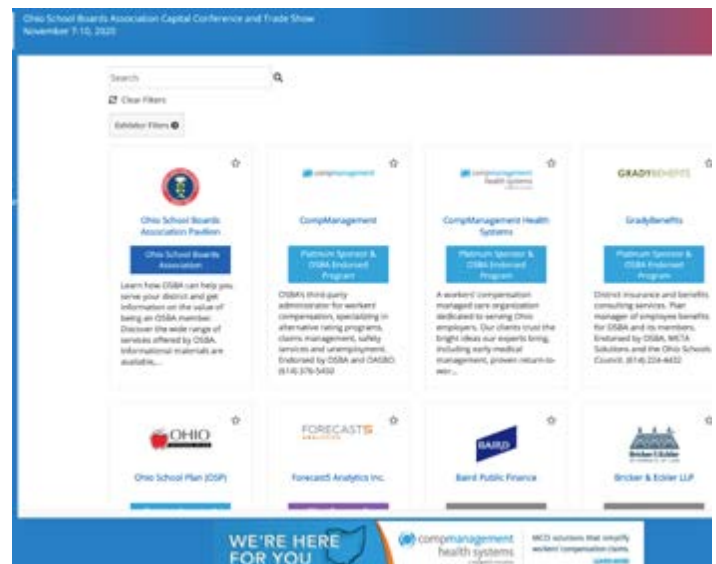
Ohio School Boards Association Capital Conference and Trade Show
November 7-10, 2020

Search

Clear Filters

Exhibitor Filters

Ohio School Boards Association Pavilion

Ohio School Boards Association

Learn how OSBA can help you serve your district and get information on the value of being an OSBA member. Discover the wide range of services offered by OSBA. Informational materials are available,...

compmanagement

CompManagement

Platinum Sponsor & OSBA Endorsed Program

OSBA's third-party administrator for workers' compensation, specializing in alternative rating programs, claims management, safety services and unemployment. Endorsed by OSBA and OASBO. (614) 376-5450

compmanagement health systems

CompManagement Health Systems

Platinum Sponsor & OSBA Endorsed Program

A workers' compensation managed care organization dedicated to serving Ohio employers. Our clients trust the bright ideas our experts bring, including early medical management, proven return-to-wor...

GRADYBENEFITS

GradyBenefits

Platinum Sponsor & OSBA Endorsed Program

District insurance and benefits consulting services. Plan manager of employee benefits for OSBA and its members. Endorsed by OSBA, META Solutions and the Ohio Schools Council. (614) 224-4432

OHIO

Ohio School Plan (OSP)

FORECAST5 ANALYTICS

Forecast5 Analytics Inc.

BAIRD

Baird Public Finance

Bricker & Eckler

Bricker & Eckler LLP

WE'RE HERE FOR YOU

compmanagement health systems

MCO solutions that simplify workers' compensation claims.

Learn more